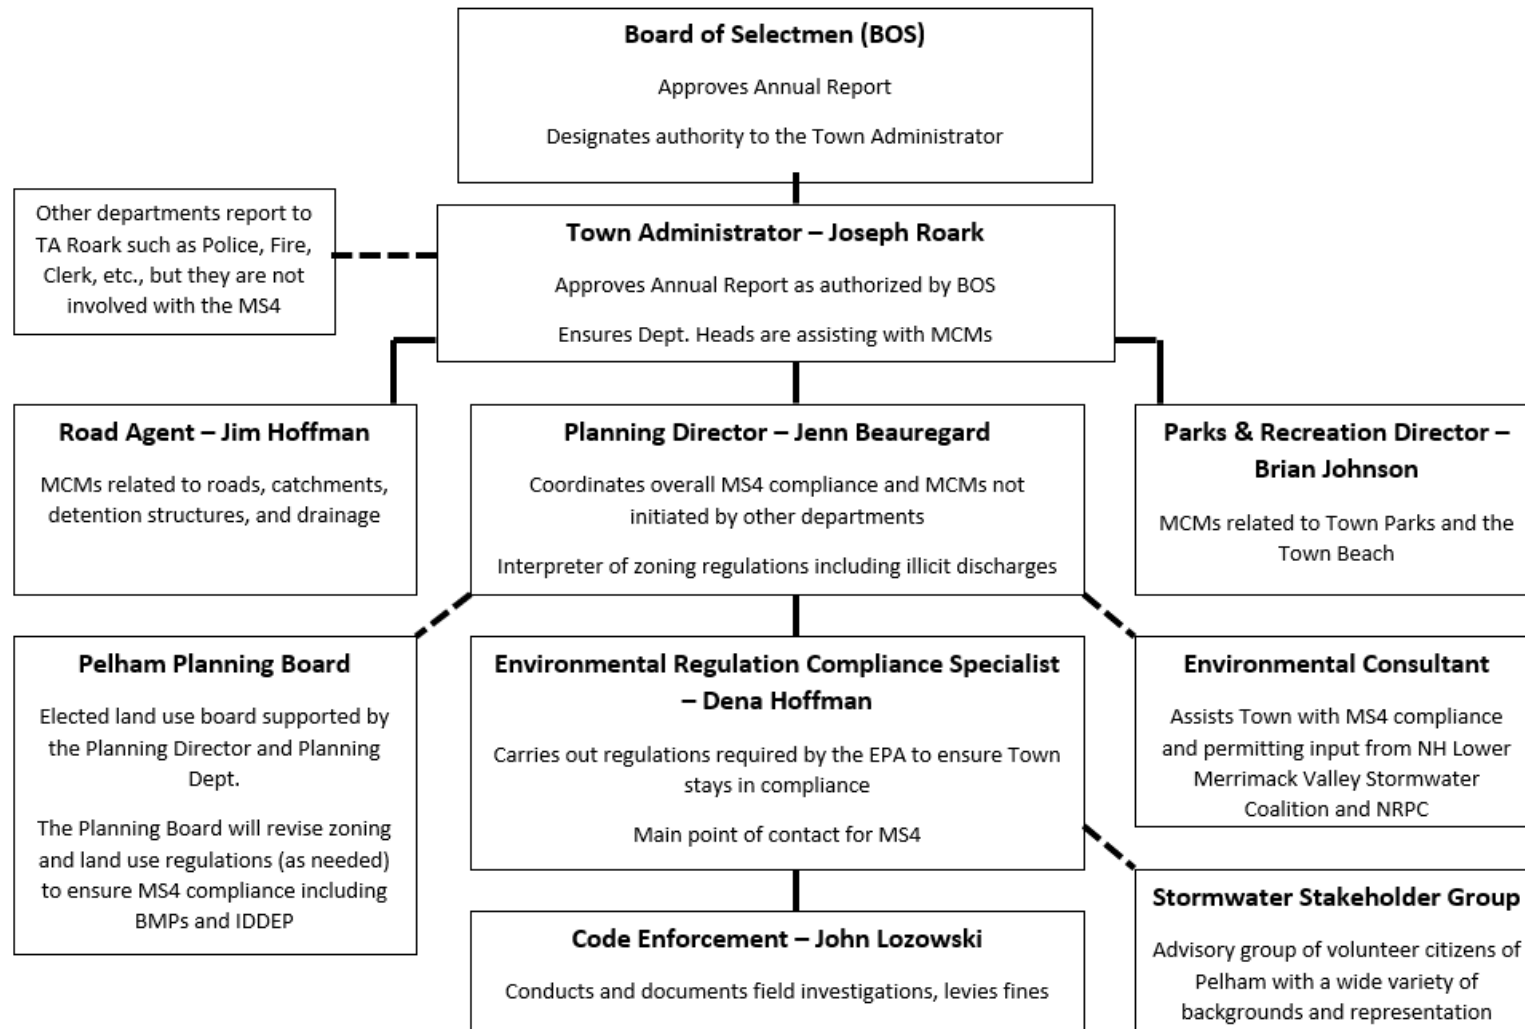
**Board of Selectmen (BOS)**

Approves Annual Report

Designates authority to the Town Administrator

Other departments report to TA Roark such as Police, Fire, Clerk, etc., but they are not involved with the MS4

**Town Administrator – Joseph Roark**

Approves Annual Report as authorized by BOS

Ensures Dept. Heads are assisting with MCMs

**Road Agent – Jim Hoffman**

MCMs related to roads, catchments, detention structures, and drainage

**Planning Director – Jenn Beauregard**

Coordinates overall MS4 compliance and MCMs not initiated by other departments

Interpreter of zoning regulations including illicit discharges

**Parks & Recreation Director – Brian Johnson**

MCMs related to Town Parks and the Town Beach

**Pelham Planning Board**

Elected land use board supported by the Planning Director and Planning Dept.

The Planning Board will revise zoning and land use regulations (as needed) to ensure MS4 compliance including BMPs and IDDEP

**Environmental Regulation Compliance Specialist – Dena Hoffman**

Carries out regulations required by the EPA to ensure Town stays in compliance

Main point of contact for MS4

**Environmental Consultant**

Assists Town with MS4 compliance and permitting input from NH Lower Merrimack Valley Stormwater Coalition and NRPC

**Code Enforcement – John Lozowski**

Conducts and documents field investigations, levies fines

**Stormwater Stakeholder Group**

Advisory group of volunteer citizens of Pelham with a wide variety of backgrounds and representation